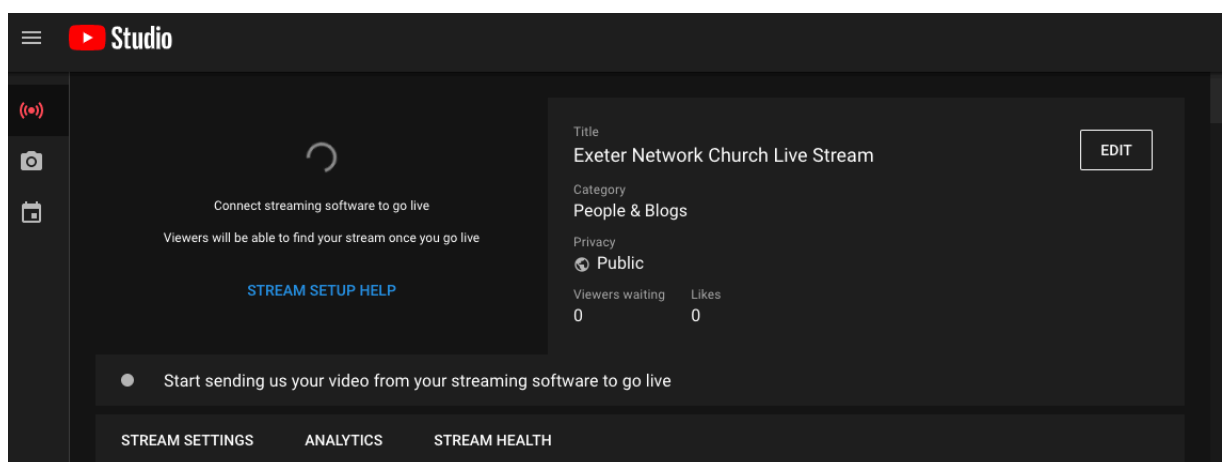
Studio

Connect streaming software to go live

Viewers will be able to find your stream once you go live

STREAM SETUP HELP

Title
Exeter Network Church Live Stream

EDIT

Category
People & Blogs

Privacy
Public

Viewers waiting
0

Likes
0

Start sending us your video from your streaming software to go live

STREAM SETTINGS ANALYTICS STREAM HEALTH